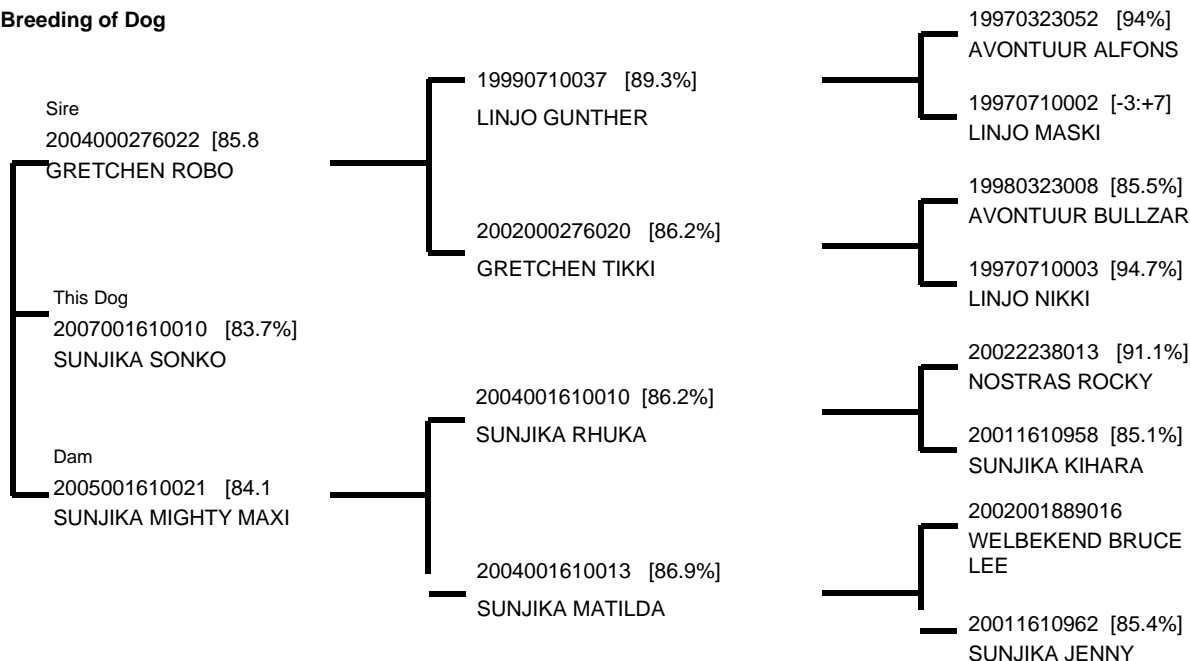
Breeding of Dog

Sire
2004000276022 [85.8
GRETCHEN ROBO

This Dog
2007001610010 [83.7%]
SUNJIKA SONKO

Dam
2005001610021 [84.1
SUNJIKA MIGHTY MAXI

19990710037 [89.3%]
LINJO GUNTHER

2002000276020 [86.2%]
GRETCHEN TIKKI

2004001610010 [86.2%]
SUNJIKA RHUKA

2004001610013 [86.9%]
SUNJIKA MATILDA

19970323052 [94%]
AVONTUUR ALFONS

19970710002 [-3:+7]
LINJO MASKI

19980323008 [85.5%]
AVONTUUR BULLZAR

19970710003 [94.7%]
LINJO NIKKI

20022238013 [91.1%]
NOSTRAS ROCKY

20011610958 [85.1%]
SUNJIKA KIHARA

2002001889016
WELBEKEND BRUCE LEE

20011610962 [85.4%]
SUNJIKA JENNY